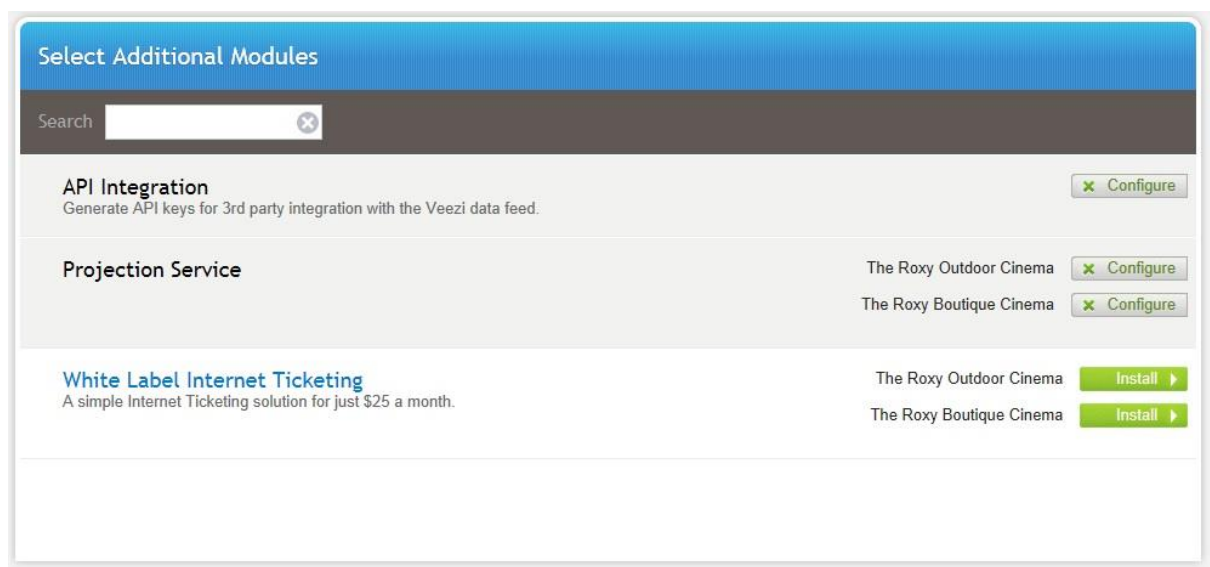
Select Additional Modules

Search

API Integration
Generate API keys for 3rd party integration with the Veezi data feed.

Configure

Projection Service

The Roxy Outdoor Cinema Configure

The Roxy Boutique Cinema Configure

White Label Internet Ticketing
A simple Internet Ticketing solution for just $25 a month.

The Roxy Outdoor Cinema Install

The Roxy Boutique Cinema Install